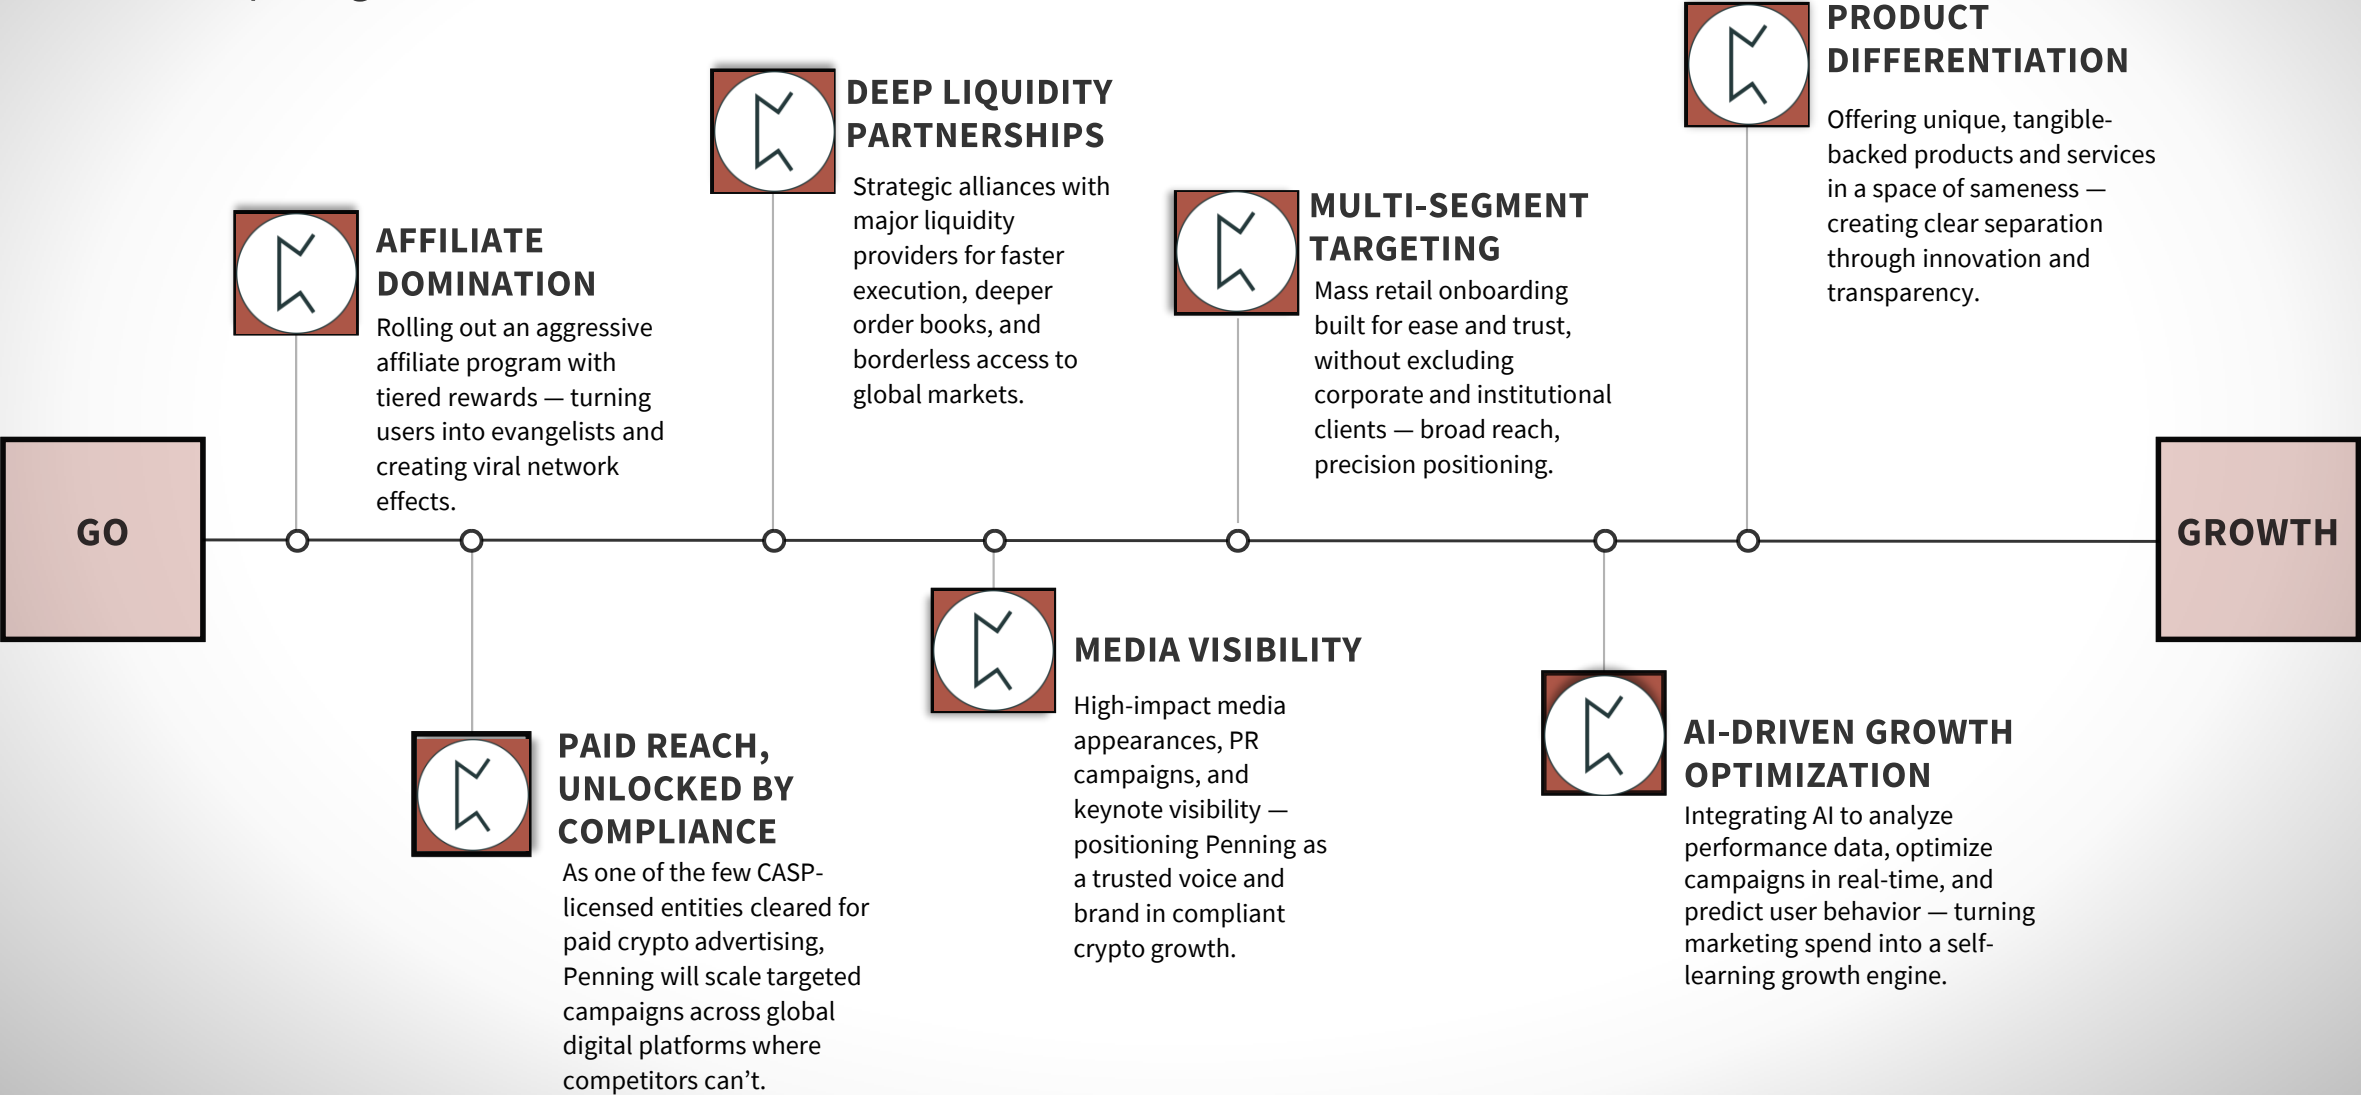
GO

AFFILIATE DOMINATION
Rolling out an aggressive affiliate program with tiered rewards — turning users into evangelists and creating viral network effects.

PAID REACH, UNLOCKED BY COMPLIANCE
As one of the few CASP-licensed entities cleared for paid crypto advertising, Penning will scale targeted campaigns across global digital platforms where competitors can't.

DEEP LIQUIDITY PARTNERSHIPS
Strategic alliances with major liquidity providers for faster execution, deeper order books, and borderless access to global markets.

MEDIA VISIBILITY
High-impact media appearances, PR campaigns, and keynote visibility — positioning Penning as a trusted voice and brand in compliant crypto growth.

MULTI-SEGMENT TARGETING
Mass retail onboarding built for ease and trust, without excluding corporate and institutional clients — broad reach, precision positioning.

AI-DRIVEN GROWTH OPTIMIZATION
Integrating AI to analyze performance data, optimize campaigns in real-time, and predict user behavior — turning marketing spend into a self-learning growth engine.

PRODUCT DIFFERENTIATION
Offering unique, tangible-backed products and services in a space of sameness — creating clear separation through innovation and transparency.

GROWTH